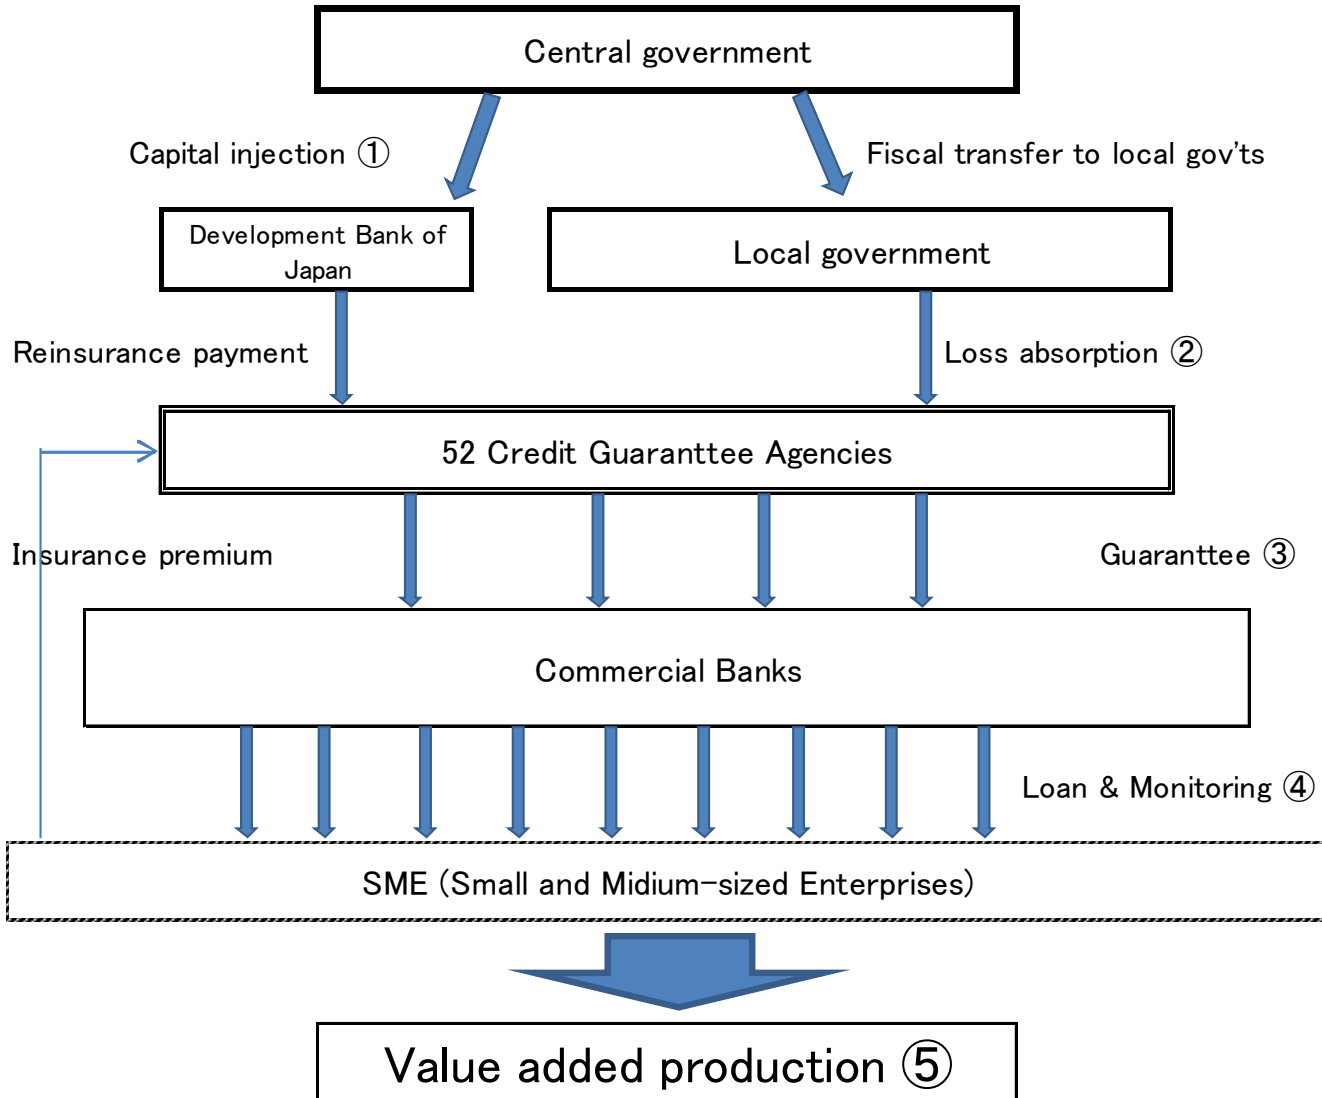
Central government

Capital injection ①

Fiscal transfer to local gov'ts

Development Bank of Japan

Local government

Reinsurance payment

Loss absorption ②

52 Credit Guaranttee Agencies

Insurance premium

Guaranttee ③

Commercial Banks

Loan & Monitoring ④

SME (Small and Midium-sized Enterprises)

Value added production ⑤